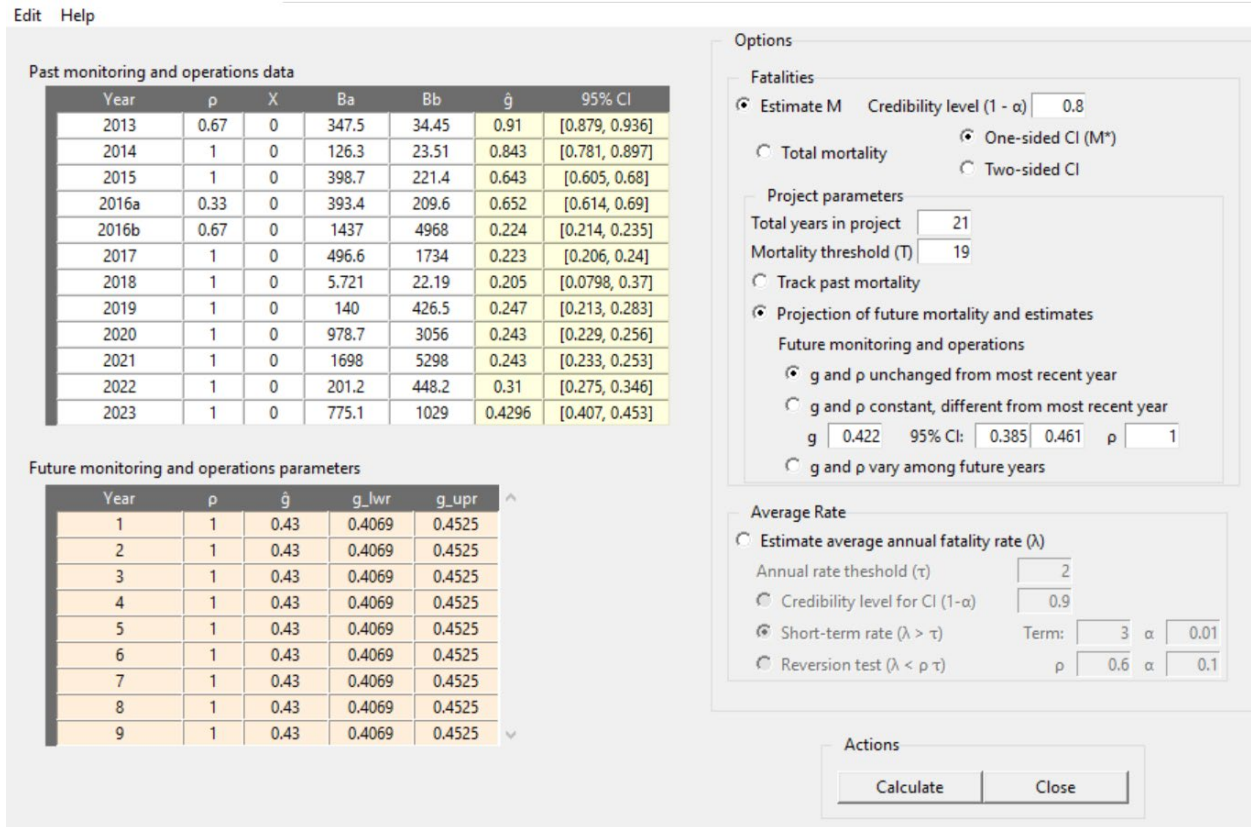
Edit Help

Past monitoring and operations data

| Year | ρ | X | Ba | Bb | ĝ | 95% CI |
|---|---|---|---|---|---|---|
| 2013 | 0.67 | 0 | 347.5 | 34.45 | 0.91 | [0.879, 0.936] |
| 2014 | 1 | 0 | 126.3 | 23.51 | 0.843 | [0.781, 0.897] |
| 2015 | 1 | 0 | 398.7 | 221.4 | 0.643 | [0.605, 0.68] |
| 2016a | 0.33 | 0 | 393.4 | 209.6 | 0.652 | [0.614, 0.69] |
| 2016b | 0.67 | 0 | 1437 | 4968 | 0.224 | [0.214, 0.235] |
| 2017 | 1 | 0 | 496.6 | 1734 | 0.223 | [0.206, 0.24] |
| 2018 | 1 | 0 | 5.721 | 22.19 | 0.205 | [0.0798, 0.37] |
| 2019 | 1 | 0 | 140 | 426.5 | 0.247 | [0.213, 0.283] |
| 2020 | 1 | 0 | 978.7 | 3056 | 0.243 | [0.229, 0.256] |
| 2021 | 1 | 0 | 1698 | 5298 | 0.243 | [0.233, 0.253] |
| 2022 | 1 | 0 | 201.2 | 448.2 | 0.31 | [0.275, 0.346] |
| 2023 | 1 | 0 | 775.1 | 1029 | 0.4296 | [0.407, 0.453] |

Future monitoring and operations parameters

| Year | ρ | ĝ | g_lwr | g_upr |
|---|---|---|---|---|
| 1 | 1 | 0.43 | 0.4069 | 0.4525 |
| 2 | 1 | 0.43 | 0.4069 | 0.4525 |
| 3 | 1 | 0.43 | 0.4069 | 0.4525 |
| 4 | 1 | 0.43 | 0.4069 | 0.4525 |
| 5 | 1 | 0.43 | 0.4069 | 0.4525 |
| 6 | 1 | 0.43 | 0.4069 | 0.4525 |
| 7 | 1 | 0.43 | 0.4069 | 0.4525 |
| 8 | 1 | 0.43 | 0.4069 | 0.4525 |
| 9 | 1 | 0.43 | 0.4069 | 0.4525 |

Options

Fatalities

Estimate M Credibility level (1 - α) 0.8

Total mortality

One-sided CI (M*)

Two-sided CI

Project parameters

Total years in project 21

Mortality threshold (T) 19

Track past mortality

Projection of future mortality and estimates

Future monitoring and operations

g and ρ unchanged from most recent year

g and ρ constant, different from most recent year

g 0.422 95% CI: 0.385 0.461 ρ 1

g and ρ vary among future years

Average Rate

Estimate average annual fatality rate (λ)

Annual rate theshold (τ) 2

Credibility level for CI (1-α) 0.9

Short-term rate (λ > τ) Term: 3 α 0.01

Reversion test (λ < ρ τ) ρ 0.6 α 0.1

Actions

Calculate Close